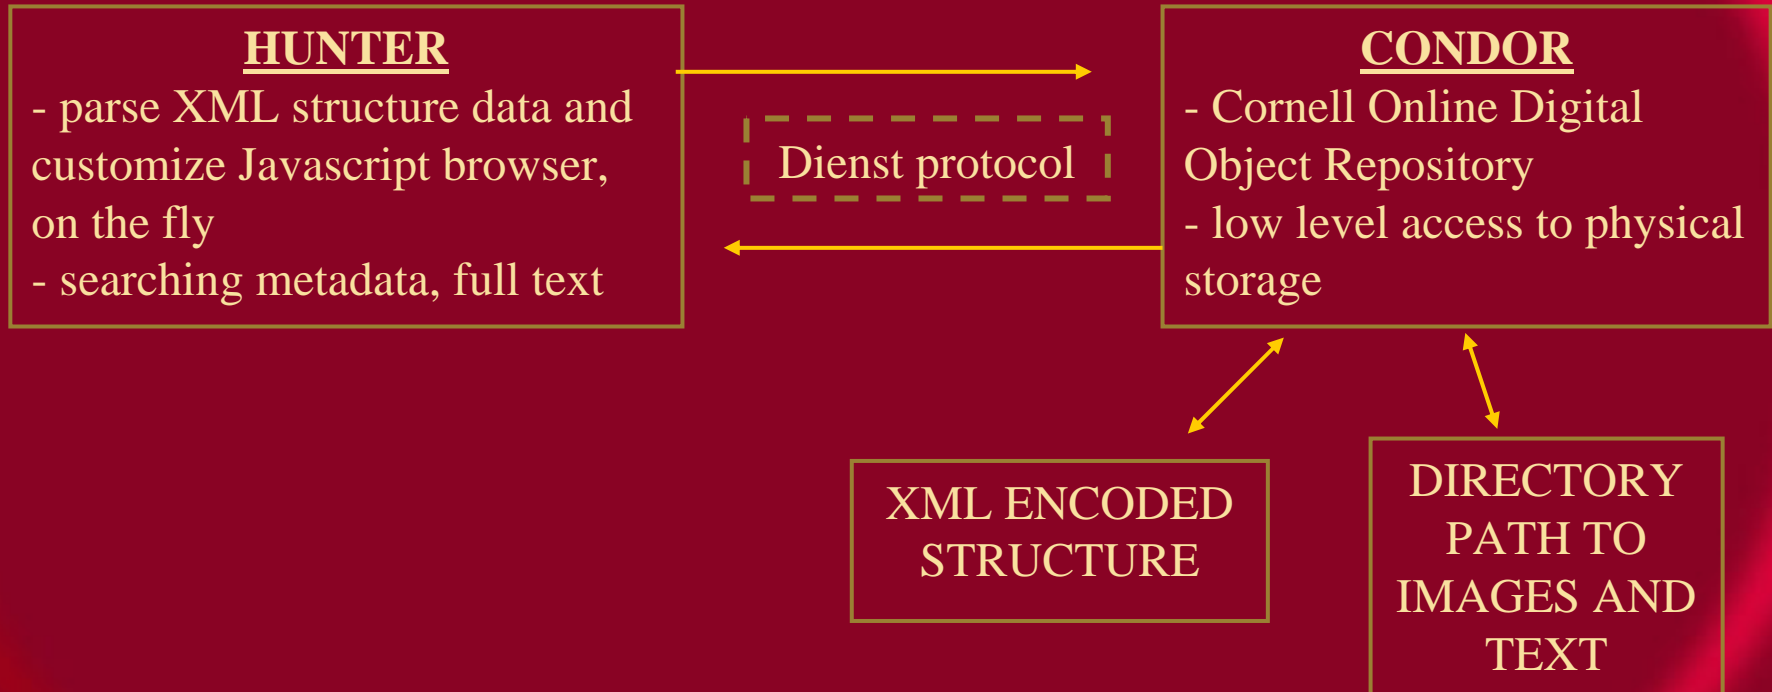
HUNTER
- parse XML structure data and customize Javascript browser, on the fly
- searching metadata, full text

Dienst protocol

CONDOR
- Cornell Online Digital Object Repository
- low level access to physical storage

XML ENCODED STRUCTURE

DIRECTORY PATH TO IMAGES AND TEXT